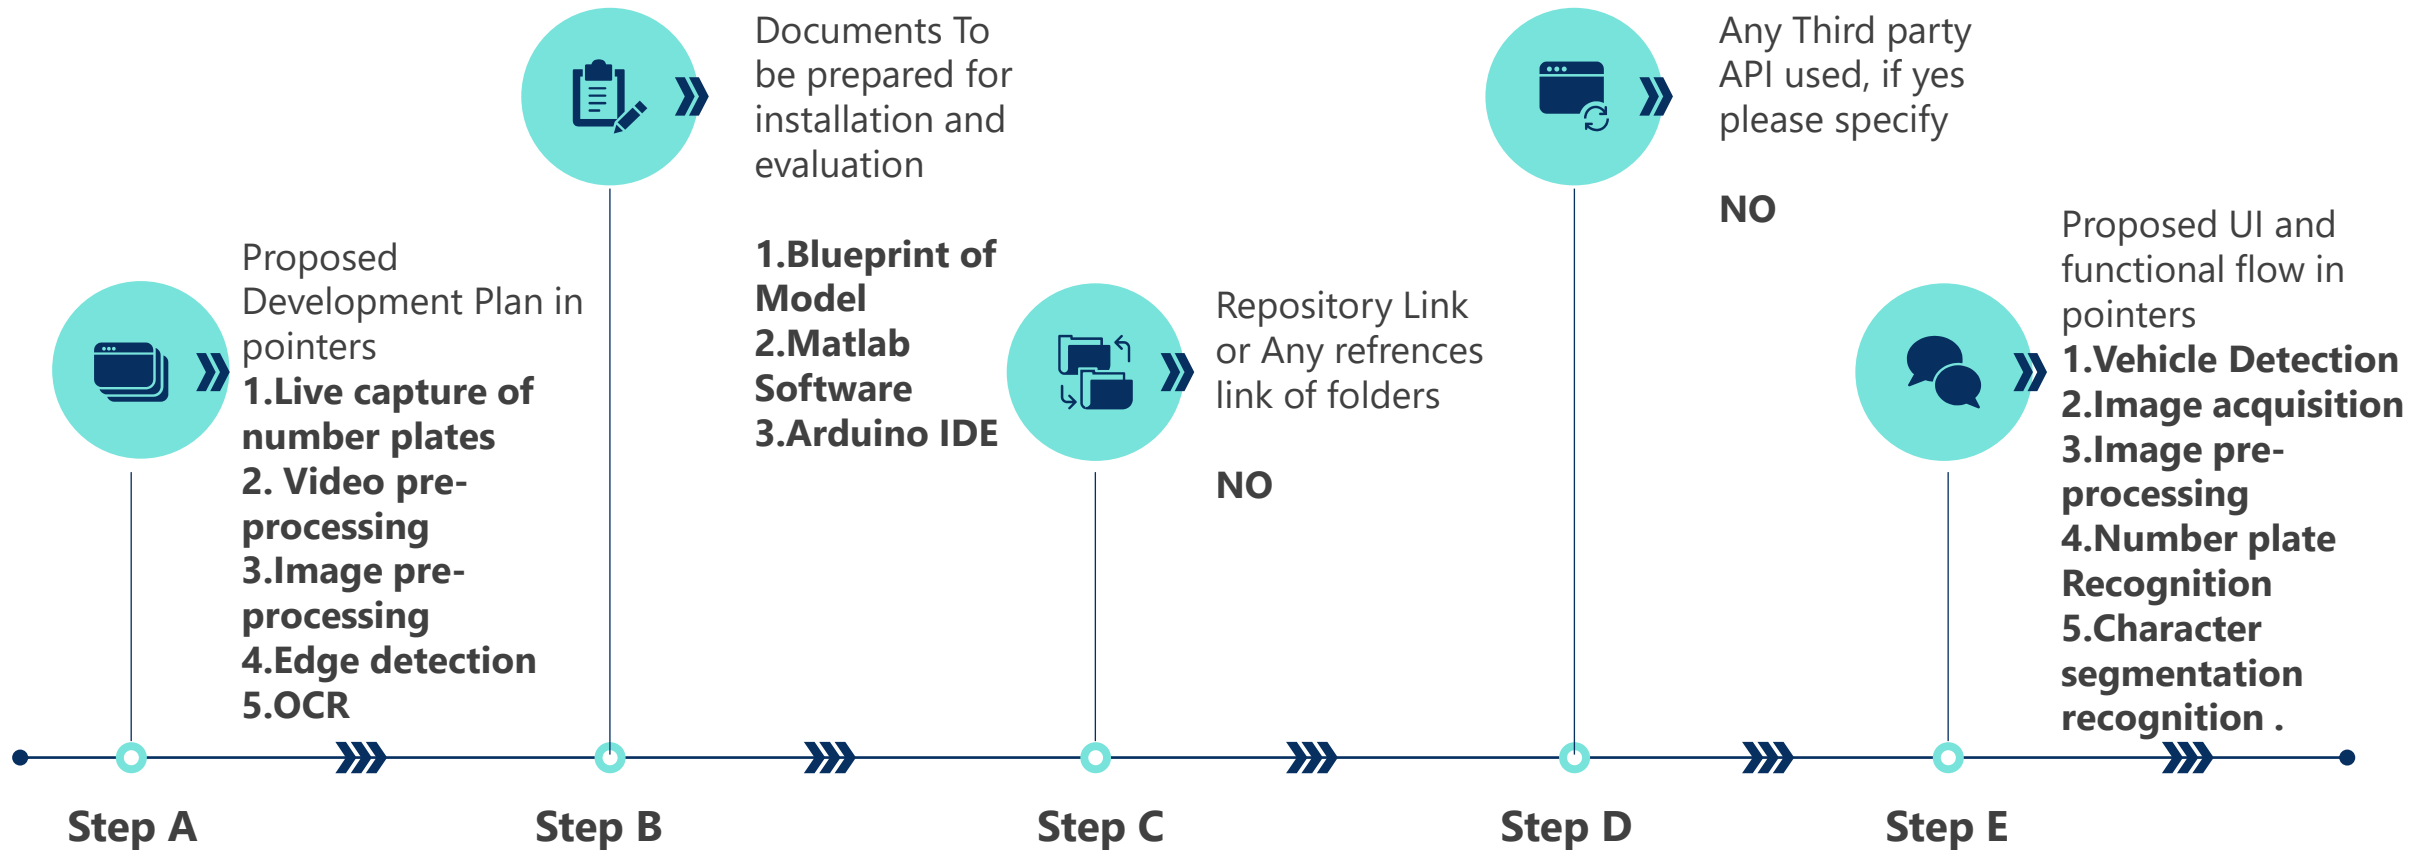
Proposed Development Plan in pointers
1.Live capture of number plates
2. Video pre-processing
3.Image pre-processing
4.Edge detection
5.OCR

Documents To be prepared for installation and evaluation

1.Blueprint of Model
2.Matlab Software
3.Arduino IDE

Repository Link or Any refrences link of folders

NO

Any Third party API used, if yes please specify

NO

Proposed UI and functional flow in pointers
1.Vehicle Detection
2.Image acquisition
3.Image pre-processing
4.Number plate Recognition
5.Character segmentation recognition .

Step A

Step B

Step C

Step D

Step E